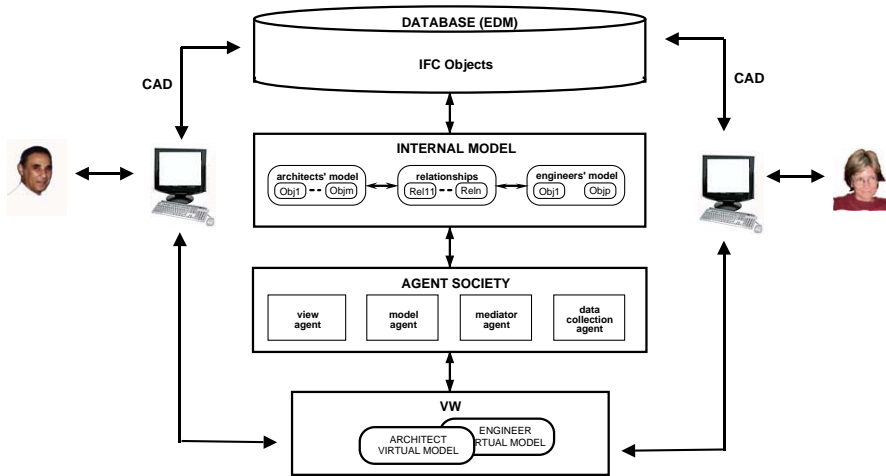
DATABASE (EDM)

IFC Objects

CAD

CAD

INTERNAL MODEL

architects' model
Obj1 Objm

relationships
Rel11 Reln

engineers' model
Obj1 Objp

AGENT SOCIETY

view agent

model agent

mediator agent

data collection agent

VW

ENGINEER
RTUAL MODEL

ARCHITECT
VIRTUAL MODEL